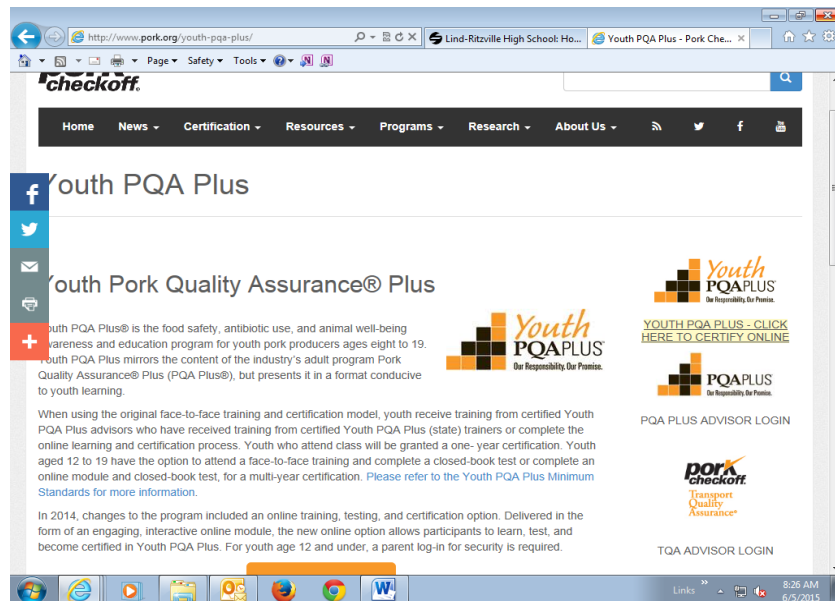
http://www.pork.org/youth-pqa-plus/
Lind-Ritzville High School: Ho...
Youth PQA Plus - Pork Che...
Page ▾ Safety ▾ Tools ▾

checkoff

Home News ▾ Certification ▾ Resources ▾ Programs ▾ Research ▾ About Us ▾

Youth PQA Plus

Youth Pork Quality Assurance® Plus

Youth PQA Plus® is the food safety, antibiotic use, and animal well-being awareness and education program for youth pork producers ages eight to 19. Youth PQA Plus mirrors the content of the industry's adult program Pork Quality Assurance® Plus (PQA Plus®), but presents it in a format conducive to youth learning.

Youth PQA PLUS Our Responsibility. Our Promise.

When using the original face-to-face training and certification model, youth receive training from certified Youth PQA Plus advisors who have received training from certified Youth PQA Plus (state) trainers or complete the online learning and certification process. Youth who attend class will be granted a one- year certification. Youth aged 12 to 19 have the option to attend a face-to-face training and complete a closed-book test or complete an online module and closed-book test, for a multi-year certification. Please refer to the Youth PQA Plus Minimum Standards for more information.

In 2014, changes to the program included an online training, testing, and certification option. Delivered in the form of an engaging, interactive online module, the new online option allows participants to learn, test, and become certified in Youth PQA Plus. For youth age 12 and under, a parent log-in for security is required.

Youth PQA PLUS Our Responsibility. Our Promise.

YOUTH PQA PLUS - CLICK HERE TO CERTIFY ONLINE

PQA PLUS Our Responsibility. Our Promise.

PQA PLUS ADVISOR LOGIN

pork checkoff
Transport Quality Assurance®

TQA ADVISOR LOGIN

Links
8:26 AM
6/5/2015